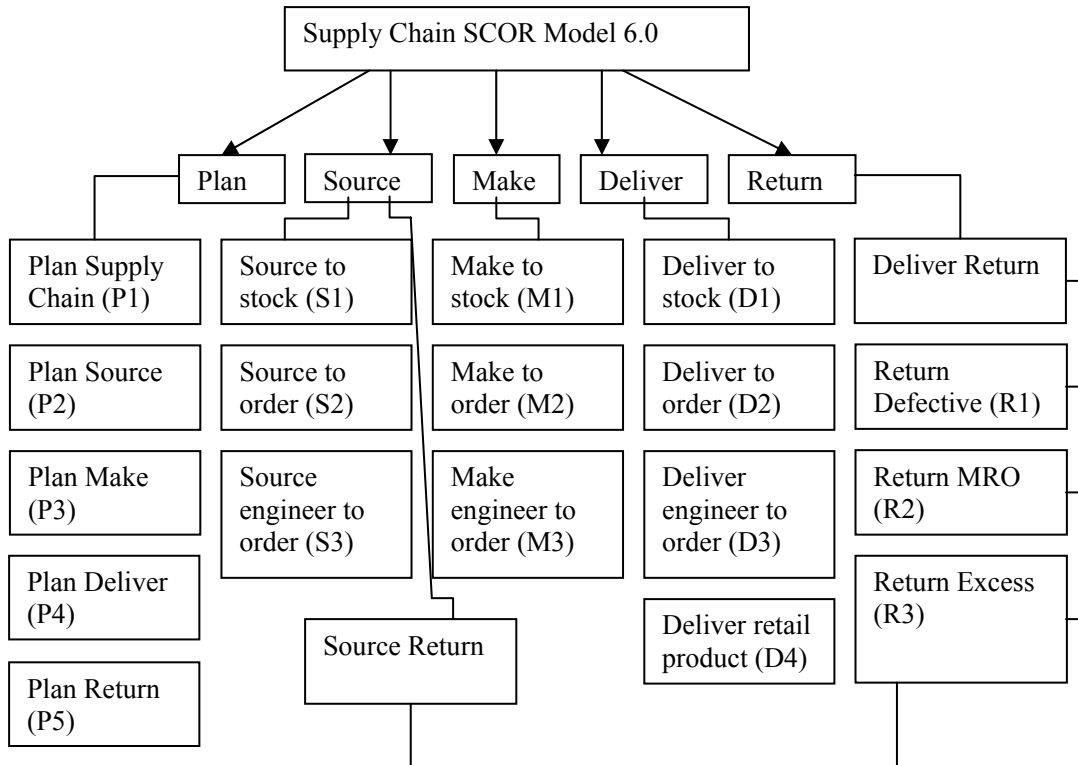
Supply Chain SCOR Model 6.0

Plan

Source

Make

Deliver

Return

Plan Supply Chain (P1)

Plan Source (P2)

Plan Make (P3)

Plan Deliver (P4)

Plan Return (P5)

Source to stock (S1)

Source to order (S2)

Source engineer to order (S3)

Source Return

Make to stock (M1)

Make to order (M2)

Make engineer to order (M3)

Deliver to stock (D1)

Deliver to order (D2)

Deliver engineer to order (D3)

Deliver retail product (D4)

Deliver Return

Return Defective (R1)

Return MRO (R2)

Return Excess (R3)